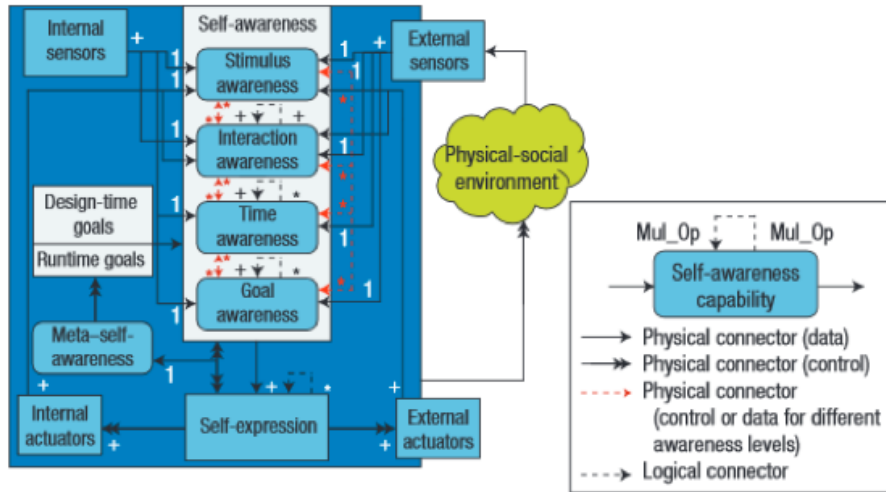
Internal sensors

+

Self-awareness

Stimulus awareness

1

1

1

+

External sensors

+ +

Interaction awareness

1

1

Physical-social environment

+ *

Design-time goals

Runtime goals

1

Time awareness

1

1

+ *

Goal awareness

1

1

Meta-self-awareness

1

+

+ *

+

Internal actuators

+

Self-expression

External actuators

+

Mul_Op

Mul_Op

Self-awareness capability

Physical connector (data)

Physical connector (control)

Physical connector (control or data for different awareness levels)

Logical connector